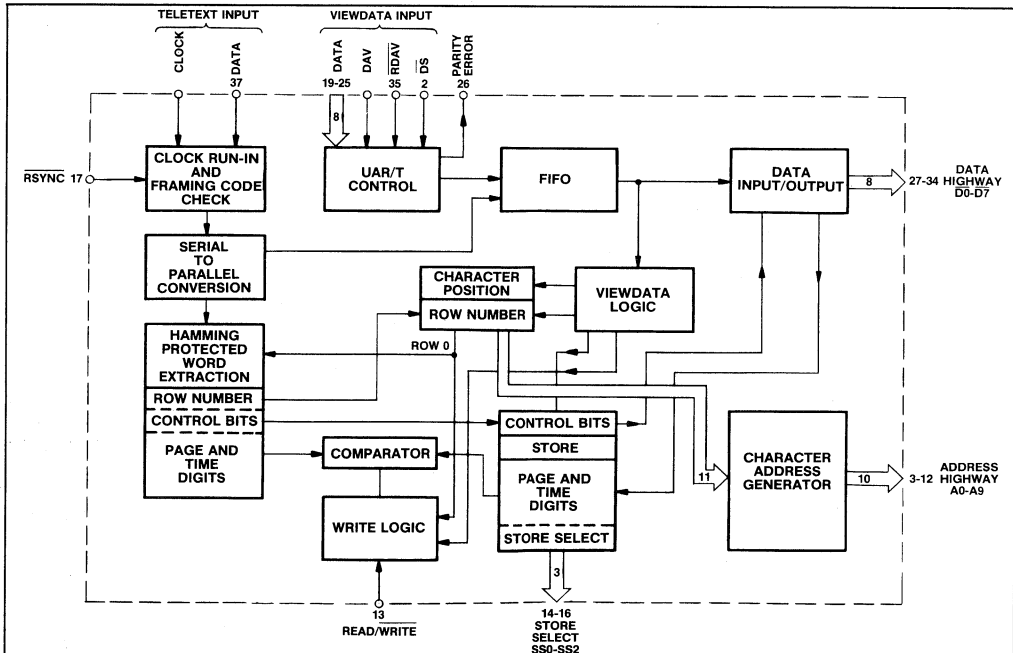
TELETEXT INPUT

CLOCK

DATA

37

VIEWDATA INPUT

DATA

19-25

DAV

$\overline{RDAV}$

35

$\overline{DS}$

2

PARITY ERROR

26

8

$\overline{RSYNC}$ 17

CLOCK RUN-IN AND FRAMING CODE CHECK

UAR/T CONTROL

FIFO

DATA INPUT/OUTPUT

8

27-34

DATA HIGHWAY $\overline{D0}$-$\overline{D7}$

SERIAL TO PARALLEL CONVERSION

CHARACTER POSITION

ROW NUMBER

VIEWDATA LOGIC

HAMMING PROTECTED WORD EXTRACTION

ROW 0

ROW NUMBER

CONTROL BITS

PAGE AND TIME DIGITS

COMPARATOR

CONTROL BITS

STORE

PAGE AND TIME DIGITS

STORE SELECT

CHARACTER ADDRESS GENERATOR

11

10

3-12

ADDRESS HIGHWAY A0-A9

WRITE LOGIC

3

13

READ/$\overline{WRITE}$

14-16

STORE SELECT

SS0-SS2